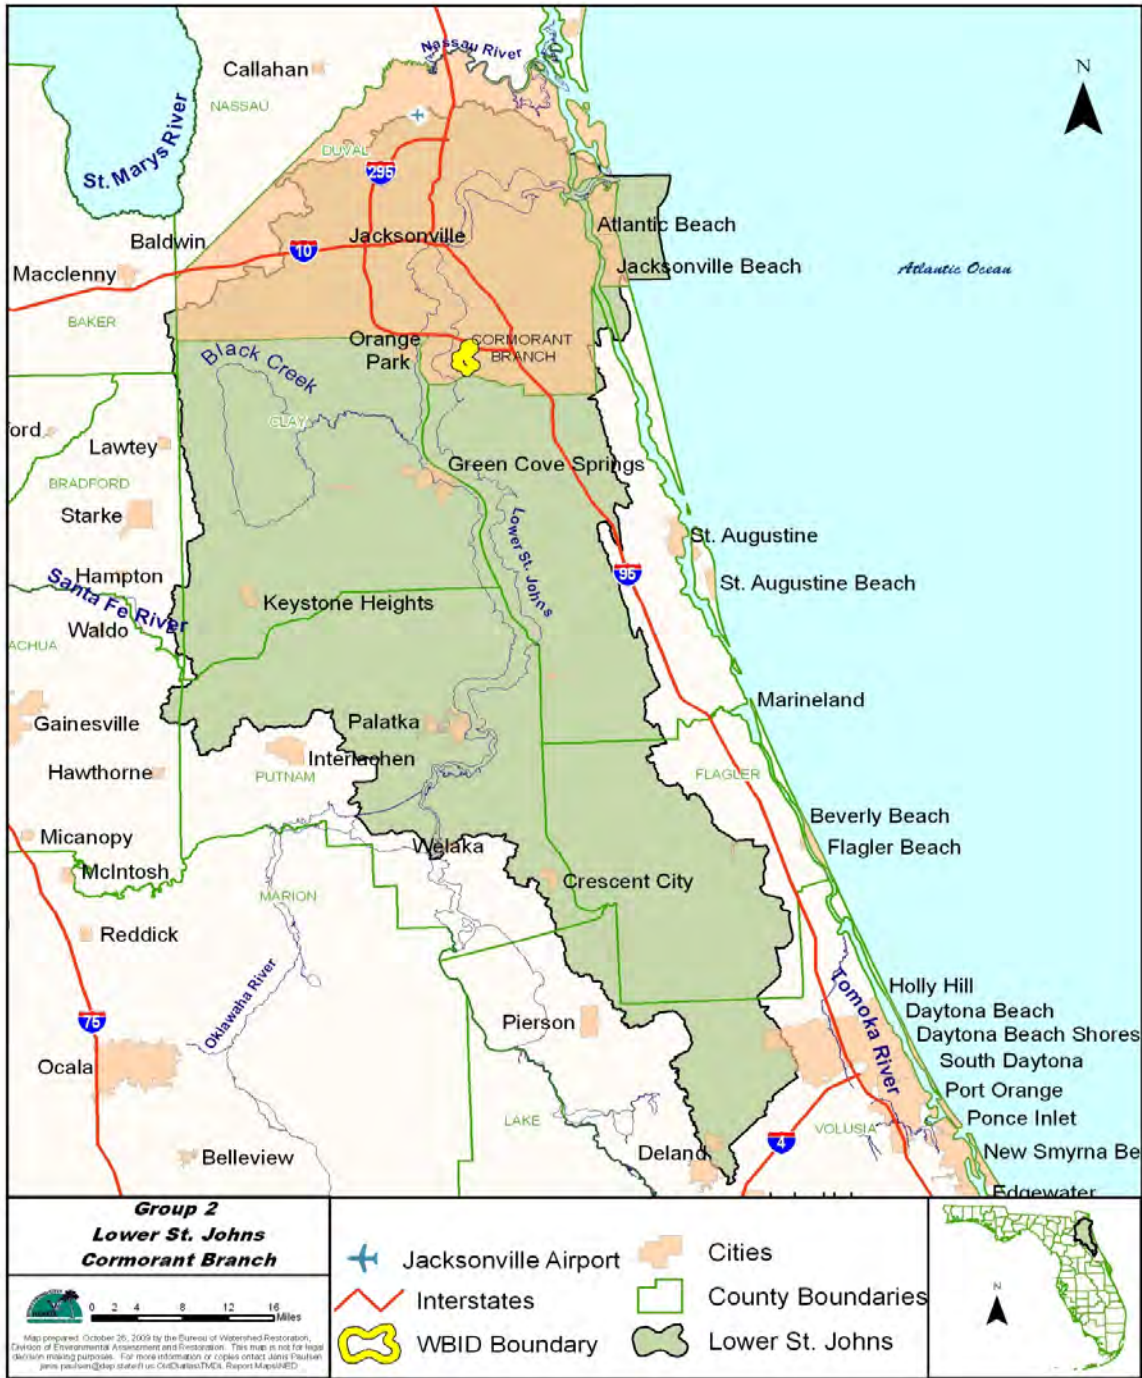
N

Nassau River
Callahan
NASSAU
St. Marys River
DUVAL
295
Baldwin
10
Jacksonville
Atlantic Beach
Jacksonville Beach
Atlantic Ocean
Macclenny
BAKER
Orange Park
CORMORANT BRANCH
Black Creek
CLAY
ord
Lawtey
BRADFORD
Green Cove Springs
Starke
Lower St. Johns
St. Augustine
95
St. Augustine Beach
Hampton
Santa Fe River
Keystone Heights
Waldo
ACHUA
Marineland
Gainesville
Palatka
Interlachen
Hawthorne
PUTNAM
FLAGLER
Beverly Beach
Flagler Beach
Micanopy
Welaka
McIntosh
Crescent City
MARION
Reddick
Holly Hill
Tomoka River
Daytona Beach
Okiawaha River
Daytona Beach Shores
75
Pierson
South Daytona
Ocala
Port Orange
LAKE
Ponce Inlet
VOLUSIA
4
Deland
New Smyrna Be
Belleview
Edgewater

Group 2
Lower St. Johns
Cormorant Branch

0 2 4 8 12 16 Miles

Map prepared October 26, 2009 by the Bureau of Watershed Restoration, Division of Environmental Assessment and Restoration. This map is not for legal decision making purposes. For more information or copies contact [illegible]

Jacksonville Airport
Interstates
WBID Boundary
Cities
County Boundaries
Lower St. Johns

N